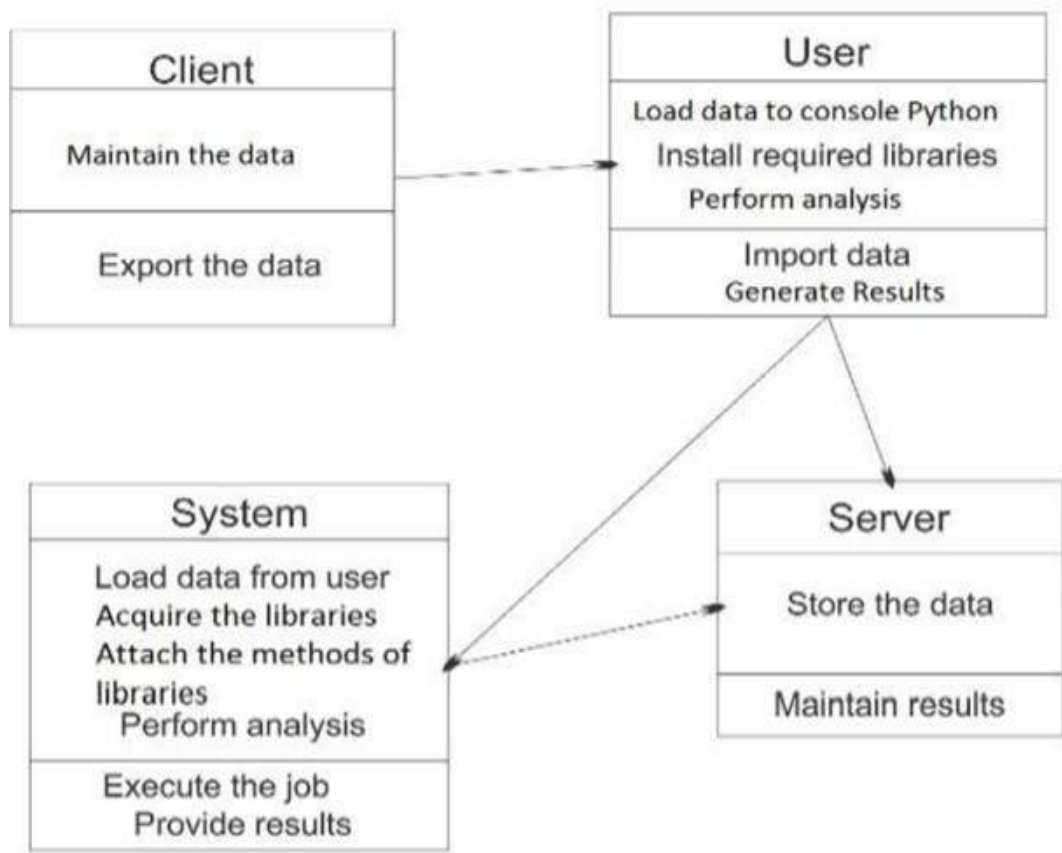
Client

Maintain the data

Export the data

User

Load data to console Python
Install required libraries
Perform analysis

Import data
Generate Results

System

Load data from user
Acquire the libraries
Attach the methods of libraries
Perform analysis

Execute the job
Provide results

Server

Store the data

Maintain results